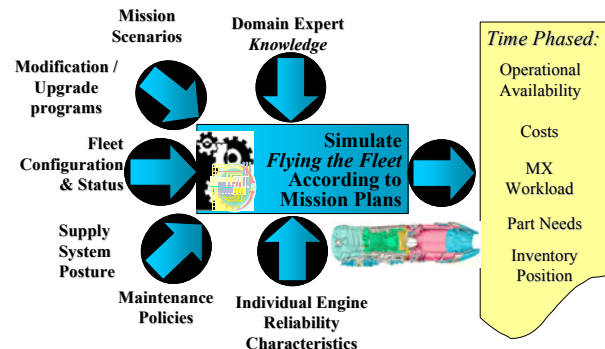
Mission Scenarios

Domain Expert *Knowledge*

Modification / Upgrade programs

Fleet Configuration & Status

Supply System Posture

Maintenance Policies

Individual Engine Reliability Characteristics

Simulate *Flying the Fleet* According to Mission Plans

*Time Phased:*

Operational Availability

Costs

MX Workload

Part Needs

Inventory Position